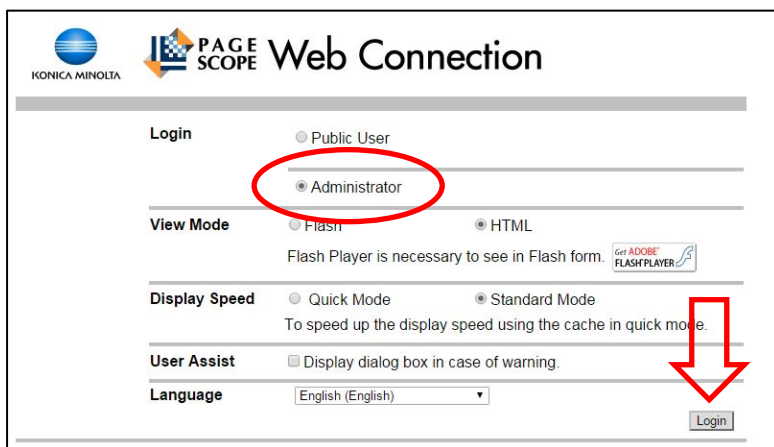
KONICA MINOLTA

PAGE SCOPE Web Connection

Login
Public User
Administrator

View Mode
Flash
HTML
Flash Player is necessary to see in Flash form.
Get ADOBE FLASH PLAYER

Display Speed
Quick Mode
Standard Mode
To speed up the display speed using the cache in quick mode.

User Assist
Display dialog box in case of warning.

Language
English (English)

Login